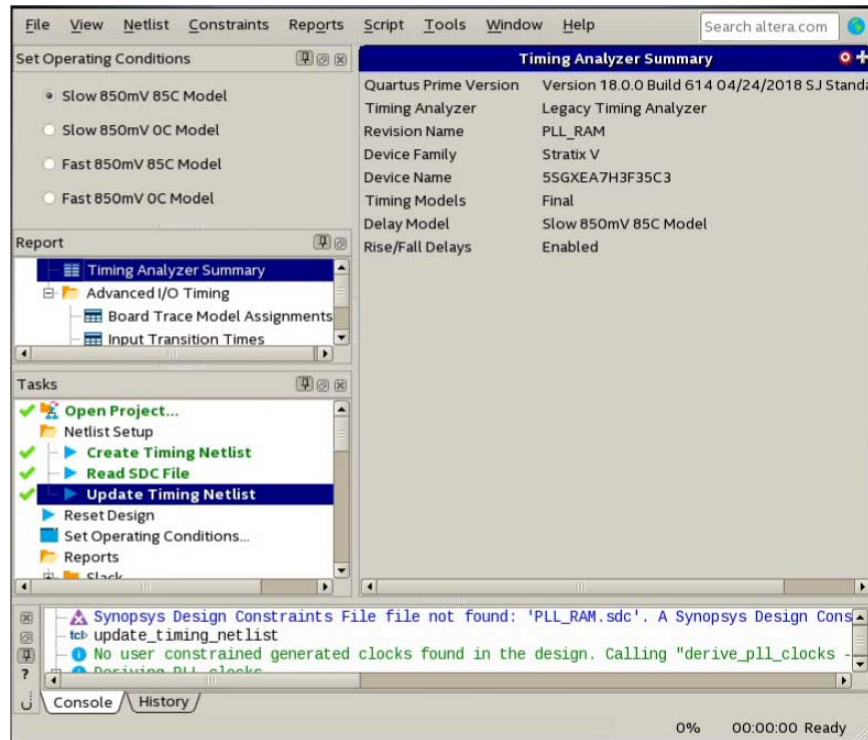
File View Netlist Constraints Reports Script Tools Window Help Search altera.com

Set Operating Conditions

Slow 850mV 85C Model
Slow 850mV 0C Model
Fast 850mV 85C Model
Fast 850mV 0C Model

Report

Timing Analyzer Summary
Advanced I/O Timing
Board Trace Model Assignments
Input Transition Times

Tasks

Open Project...
Netlist Setup
Create Timing Netlist
Read SDC File
Update Timing Netlist
Reset Design
Set Operating Conditions...
Reports
Slack

Timing Analyzer Summary

| | |
|---|---|
| Quartus Prime Version | Version 18.0.0 Build 614 04/24/2018 SJ Standa |
| Timing Analyzer | Legacy Timing Analyzer |
| Revision Name | PLL_RAM |
| Device Family | Stratix V |
| Device Name | 5SGXEA7H3F35C3 |
| Timing Models | Final |
| Delay Model | Slow 850mV 85C Model |
| Rise/Fall Delays | Enabled |

Synopsys Design Constraints File file not found: 'PLL_RAM.sdc'. A Synopsys Design Cons
tcl update_timing_netlist
No user constrained generated clocks found in the design. Calling "derive_pll_clocks -
Deriving PLL clocks

Console History

0% 00:00:00 Ready